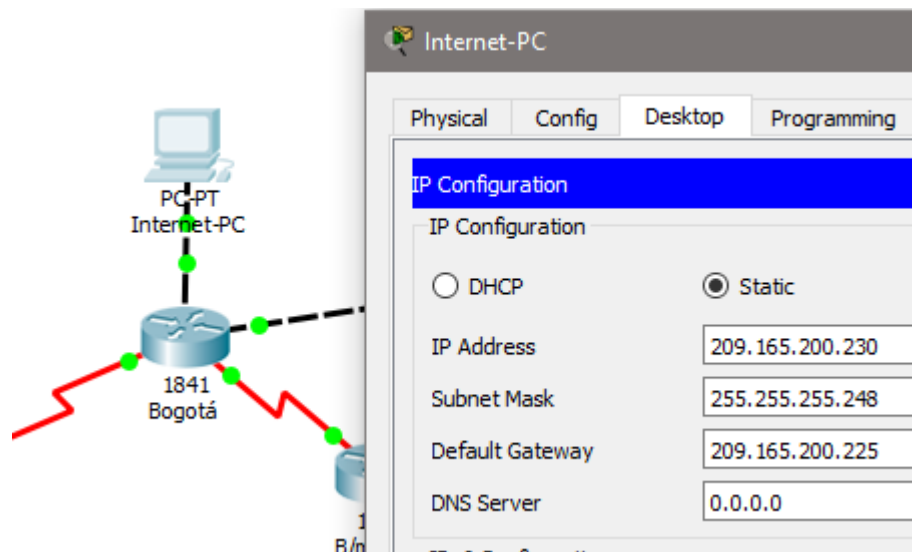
PC-PT
Internet-PC

1841
Bogotá

1
B/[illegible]

Internet-PC

Physical | Config | Desktop | Programming

IP Configuration

IP Configuration

DHCP
Static

IP Address 209.165.200.230
Subnet Mask 255.255.255.248
Default Gateway 209.165.200.225
DNS Server 0.0.0.0

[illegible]